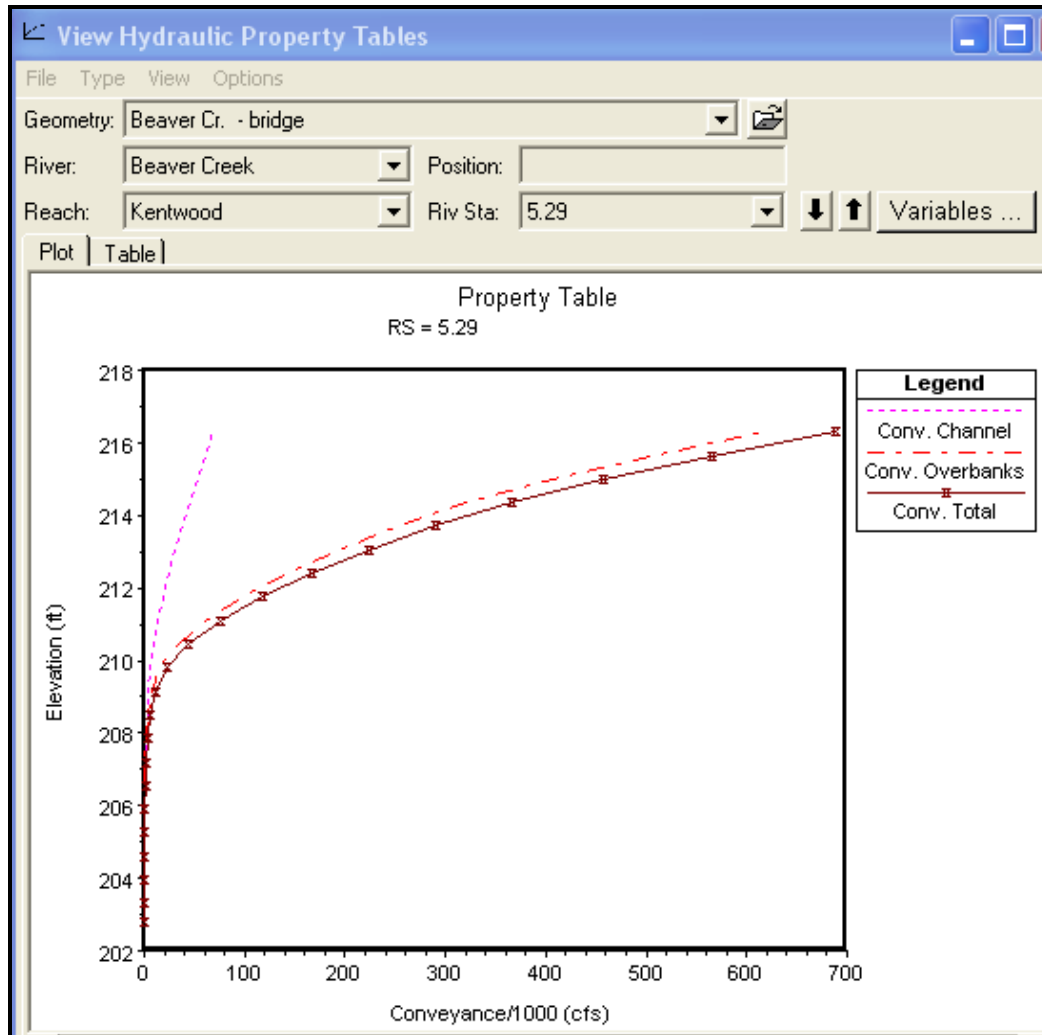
View Hydraulic Property Tables

File Type View Options

Geometry: Beaver Cr. - bridge

River: Beaver Creek

Position:

Reach: Kentwood

Riv Sta: 5.29

Variables ...

Plot | Table

Property Table
RS = 5.29

Legend
Conv. Channel
Conv. Overbanks
Conv. Total

218
216
214
212
210
208
206
204
202

Elevation (ft)

0 100 200 300 400 500 600 700

Conveyance/1000 (cfs)